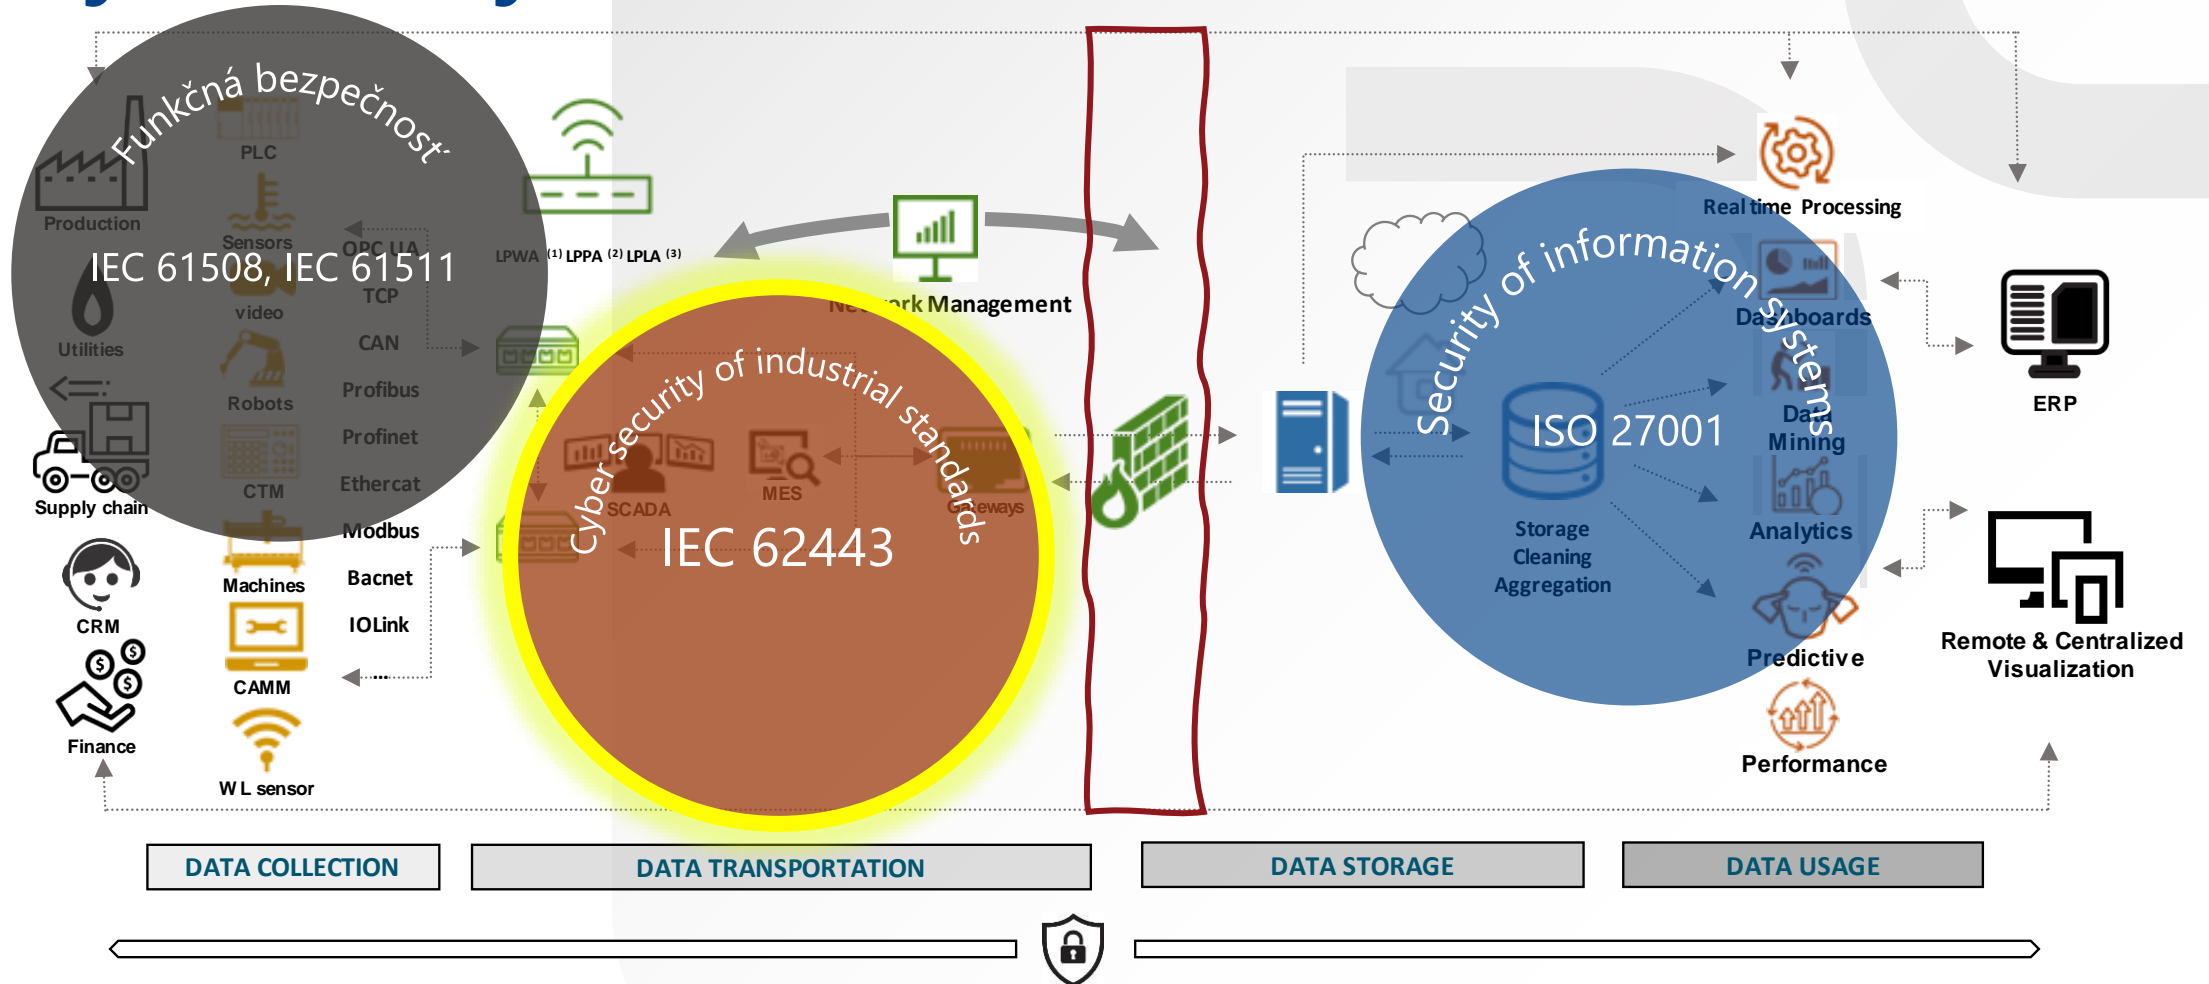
Funkčná bezpečnosť

PLC

Production

Sensors

OPC UA

IEC 61508, IEC 61511

TCP

video

Utilities

CAN

Robots

Profibus

Profinet

CTM

Ethercat

Supply chain

Modbus

Machines

Bacnet

CRM

IOLink

CAMM

....

Finance

W L sensor

LPWA $^{(1)}$ LPPA $^{(2)}$ LPLA $^{(3)}$

Network Management

Cyber security of industrial standards

SCADA

MES

Gateways

IEC 62443

Real time Processing

Security of information systems

Dashboards

ISO 27001

Data Mining

Storage Cleaning Aggregation

Analytics

Predictive

Performance

ERP

Remote & Centralized Visualization

DATA COLLECTION

DATA TRANSPORTATION

DATA STORAGE

DATA USAGE